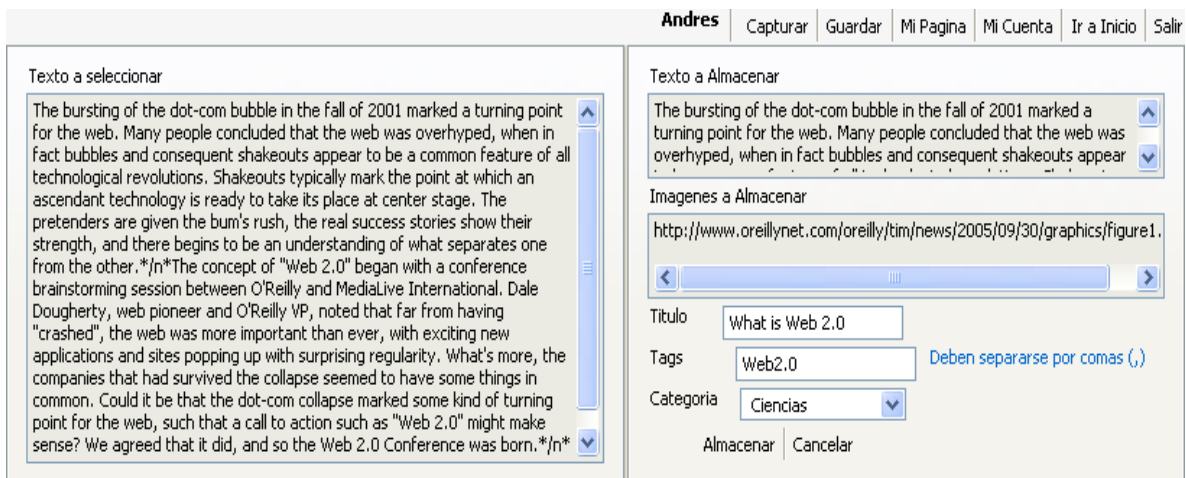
Andres | Capturar | Guardar | Mi Pagina | Mi Cuenta | Ir a Inicio | Salir

Texto a seleccionar

The bursting of the dot-com bubble in the fall of 2001 marked a turning point for the web. Many people concluded that the web was overhyped, when in fact bubbles and consequent shakeouts appear to be a common feature of all technological revolutions. Shakeouts typically mark the point at which an ascendant technology is ready to take its place at center stage. The pretenders are given the bum's rush, the real success stories show their strength, and there begins to be an understanding of what separates one from the other.*/n*The concept of "Web 2.0" began with a conference brainstorming session between O'Reilly and MediaLive International. Dale Dougherty, web pioneer and O'Reilly VP, noted that far from having "crashed", the web was more important than ever, with exciting new applications and sites popping up with surprising regularity. What's more, the companies that had survived the collapse seemed to have some things in common. Could it be that the dot-com collapse marked some kind of turning point for the web, such that a call to action such as "Web 2.0" might make sense? We agreed that it did, and so the Web 2.0 Conference was born.*/n*

Texto a Almacenar

The bursting of the dot-com bubble in the fall of 2001 marked a turning point for the web. Many people concluded that the web was overhyped, when in fact bubbles and consequent shakeouts appear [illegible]

Imagenes a Almacenar

http://www.oreillynet.com/oreilly/tim/news/2005/09/30/graphics/figure1.

Titulo What is Web 2.0

Tags Web2.0 Deben separarse por comas (,)

Categoria Ciencias

Almacenar | Cancelar